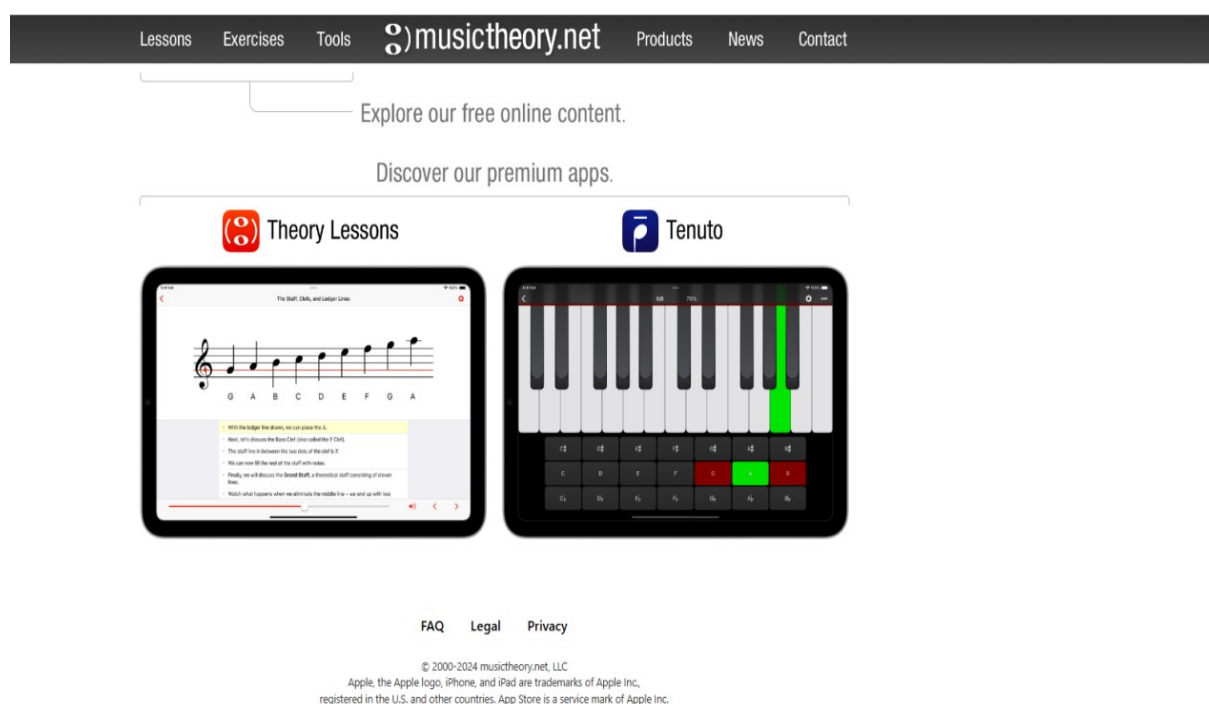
Lessons Exercises Tools musictheory.net Products News Contact

Explore our free online content.

Discover our premium apps.

Theory Lessons

Tenuto

The Staff, Clefs, and Ledger Lines

G A B C D E F G A

With the ledger line drawn, we can place the A.

Next, let's discuss the Bass Clef (also called the F Clef).

The staff line in between the two dots of the clef is F.

We can now fill the rest of the staff with notes.

Finally, we will discuss the Grand Staff, a theoretical staff consisting of eleven lines.

Watch what happens when we eliminate the middle line – we end up with two

C♯ D♯ E♯ F♯ G♯ A♯ B♯

C D E F G A B

C♭ D♭ E♭ F♭ G♭ A♭ B♭

FAQ Legal Privacy

© 2000-2024 musictheory.net, LLC
Apple, the Apple logo, iPhone, and iPad are trademarks of Apple Inc., registered in the U.S. and other countries. App Store is a service mark of Apple Inc.